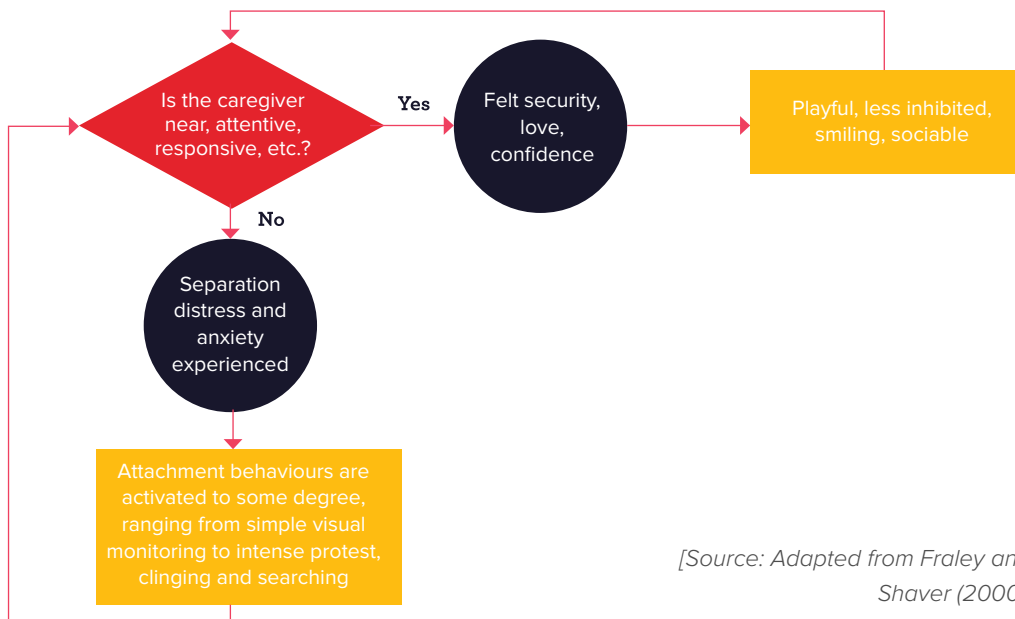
Is the caregiver near, attentive, responsive, etc.?

Yes

Felt security, love, confidence

Playful, less inhibited, smiling, sociable

No

Separation distress and anxiety experienced

Attachment behaviours are activated to some degree, ranging from simple visual monitoring to intense protest, clinging and searching

[Source: Adapted from Fraley an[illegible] Shaver (2000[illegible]